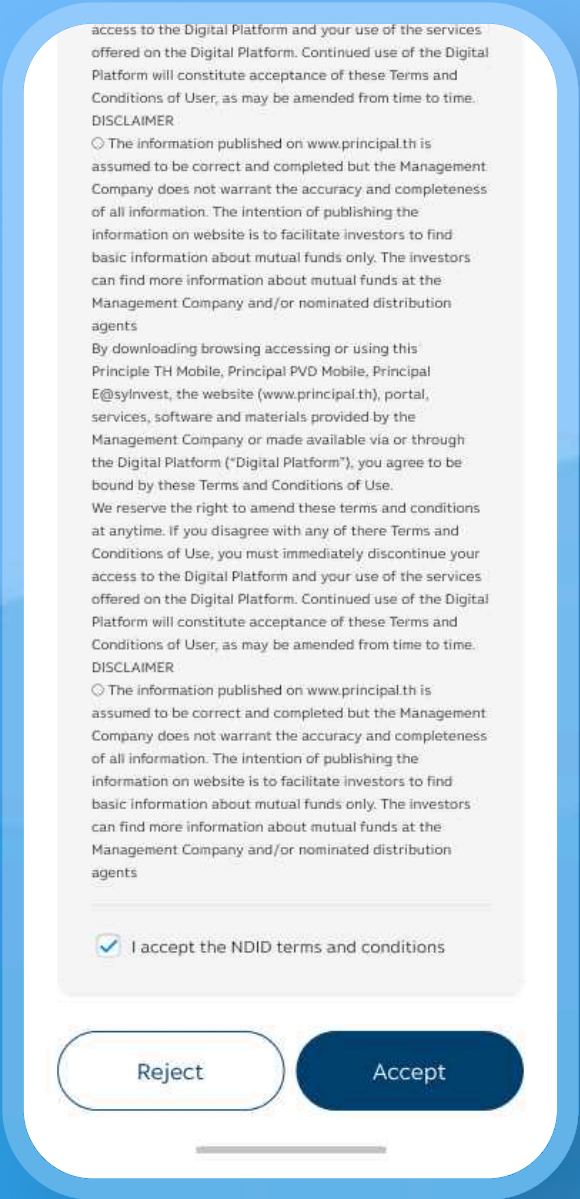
access to the Digital Platform and your use of the services offered on the Digital Platform. Continued use of the Digital Platform will constitute acceptance of these Terms and Conditions of User, as may be amended from time to time.
DISCLAIMER
○ The information published on www.principal.th is assumed to be correct and completed but the Management Company does not warrant the accuracy and completeness of all information. The intention of publishing the information on website is to facilitate investors to find basic information about mutual funds only. The investors can find more information about mutual funds at the Management Company and/or nominated distribution agents
By downloading browsing accessing or using this Principle TH Mobile, Principal PVD Mobile, Principal E@syInvest, the website (www.principal.th), portal, services, software and materials provided by the Management Company or made available via or through the Digital Platform ("Digital Platform"), you agree to be bound by these Terms and Conditions of Use.
We reserve the right to amend these terms and conditions at anytime. If you disagree with any of there Terms and Conditions of Use, you must immediately discontinue your access to the Digital Platform and your use of the services offered on the Digital Platform. Continued use of the Digital Platform will constitute acceptance of these Terms and Conditions of User, as may be amended from time to time.
DISCLAIMER
○ The information published on www.principal.th is assumed to be correct and completed but the Management Company does not warrant the accuracy and completeness of all information. The intention of publishing the information on website is to facilitate investors to find basic information about mutual funds only. The investors can find more information about mutual funds at the Management Company and/or nominated distribution agents

I accept the NDID terms and conditions

Reject
Accept